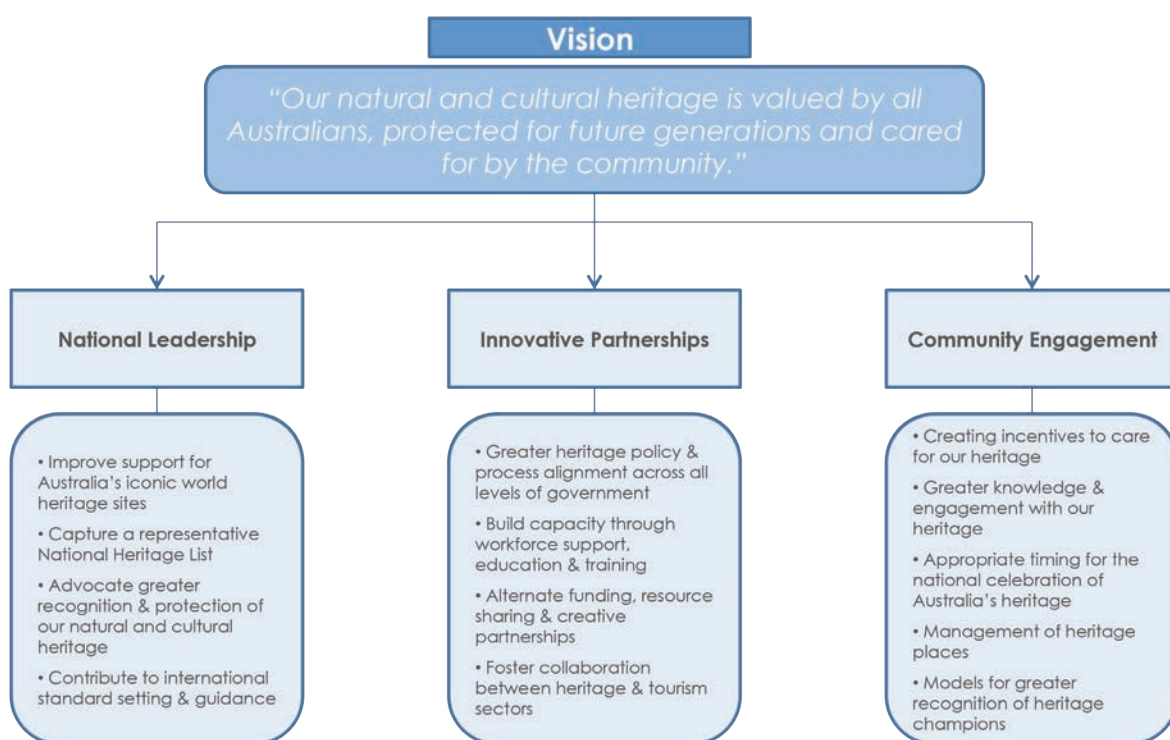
Vision

"Our natural and cultural heritage is valued by all Australians, protected for future generations and cared for by the community."

National Leadership

• Improve support for Australia's iconic world heritage sites
• Capture a representative National Heritage List
• Advocate greater recognition & protection of our natural and cultural heritage
• Contribute to international standard setting & guidance

Innovative Partnerships

• Greater heritage policy & process alignment across all levels of government
• Build capacity through workforce support, education & training
• Alternate funding, resource sharing & creative partnerships
• Foster collaboration between heritage & tourism sectors

Community Engagement

• Creating incentives to care for our heritage
• Greater knowledge & engagement with our heritage
• Appropriate timing for the national celebration of Australia's heritage
• Management of heritage places
• Models for greater recognition of heritage champions